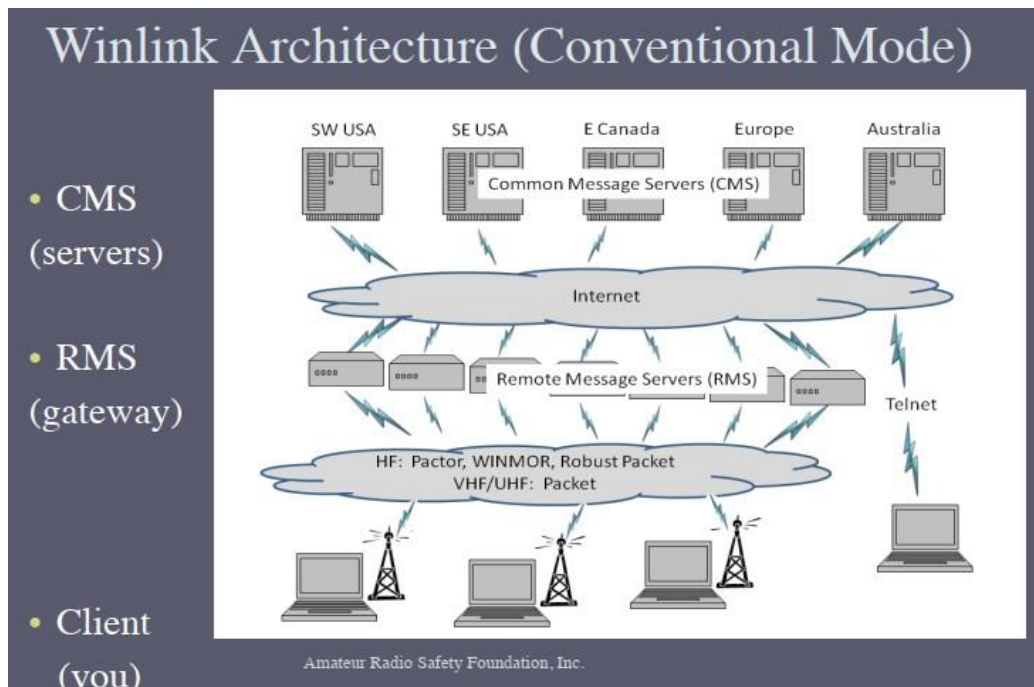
Winlink Architecture (Conventional Mode)

• CMS (servers)

• RMS (gateway)

• Client (you)

SW USA
SE USA
E Canada
Europe
Australia
Common Message Servers (CMS)

Internet

Remote Message Servers (RMS)

Telnet

HF: Pactor, WINMOR, Robust Packet
VHF/UHF: Packet

Amateur Radio Safety Foundation, Inc.